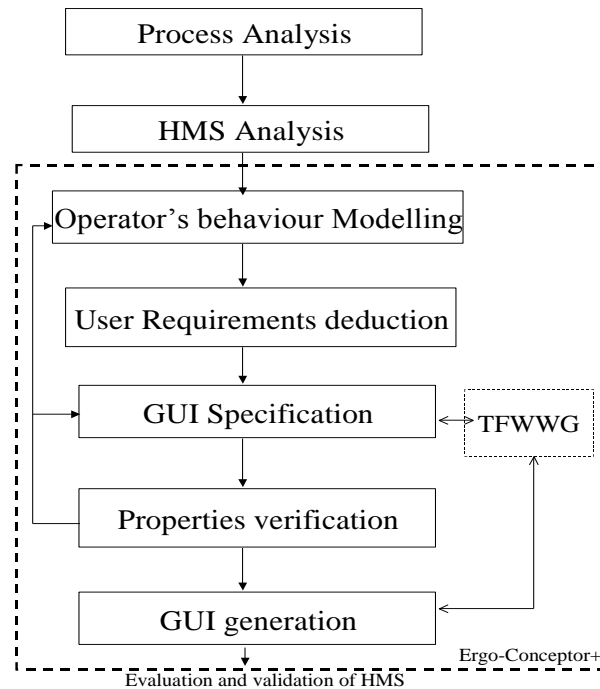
Process Analysis

HMS Analysis

Operator's behaviour Modelling

User Requirements deduction

GUI Specification

TFWWG

Properties verification

GUI generation

Ergo-Conceptor+

Evaluation and validation of HMS